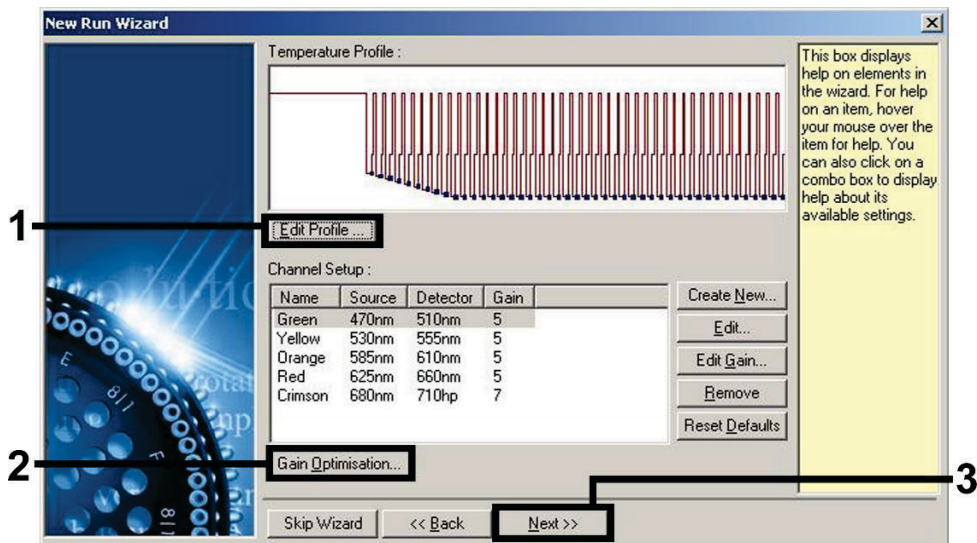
New Run Wizard

Temperature Profile :

This box displays help on elements in the wizard. For help on an item, hover your mouse over the item for help. You can also click on a combo box to display help about its available settings.

1

Edit Profile ...

Channel Setup :

| Name | Source | Detector | Gain |
|---|---|---|---|
| Green | 470nm | 510nm | 5 |
| Yellow | 530nm | 555nm | 5 |
| Orange | 585nm | 610nm | 5 |
| Red | 625nm | 660nm | 5 |
| Crimson | 680nm | 710hp | 7 |

Create New...

Edit...

Edit Gain...

Remove

Reset Defaults

2

Gain Optimisation...

3

Skip Wizard

<< Back

Next >>